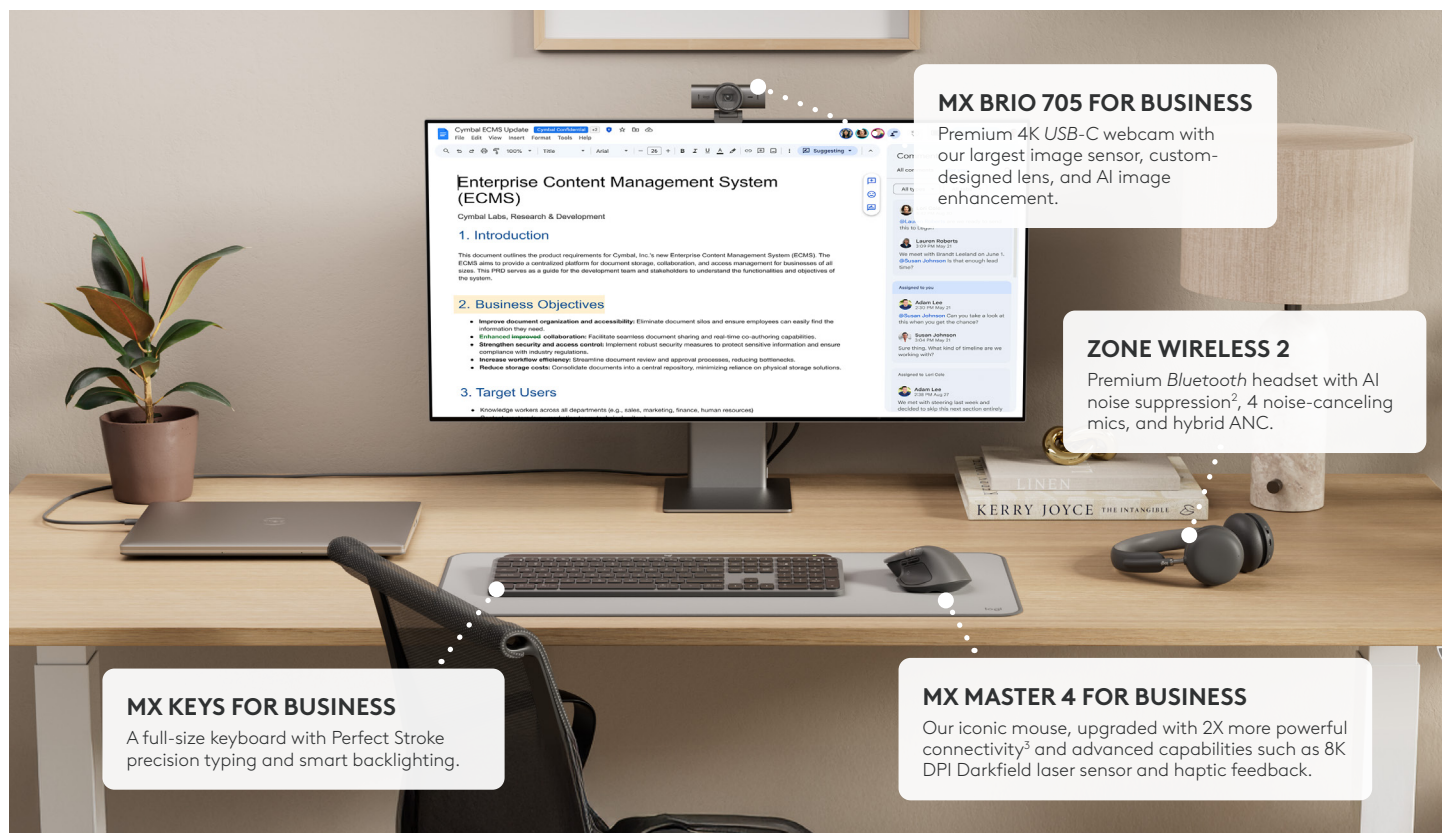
MX BRIO 705 FOR BUSINESS
Premium 4K *USB-C* webcam with our largest image sensor, custom-designed lens, and AI image enhancement.

Cymbal ECMS Update Cymbal Confidential
File Edit View Insert Format Tools Help
100% Title Arial 26 Suggesting

Enterprise Content Management System (ECMS)

Cymbal Labs, Research & Development

1. Introduction

This document outlines the product requirements for Cymbal, Inc.'s new Enterprise Content Management System (ECMS). The ECMS aims to provide a centralized platform for document storage, collaboration, and access management for businesses of all sizes. This PRD serves as a guide for the development team and stakeholders to understand the functionalities and objectives of the system.

2. Business Objectives

- Improve document organization and accessibility: Eliminate document silos and ensure employees can easily find the information they need.
- Enhanced improved collaboration: Facilitate seamless document sharing and real-time co-authoring capabilities.
- Strengthen security and access control: Implement robust security measures to protect sensitive information and ensure compliance with industry regulations.
- Increase workflow efficiency: Streamline document review and approval processes, reducing bottlenecks.
- Reduce storage costs: Consolidate documents into a central repository, minimizing reliance on physical storage solutions.

3. Target Users

- Knowledge workers across all departments (e.g., sales, marketing, finance, human resources)

Lauren Roberts
We met with Brandt Lealand on June 1. @Susan Johnson Is that enough lead time?

Assigned to you
Adam Lee
@Susan Johnson Can you take a look at this when you get the chance?

Susan Johnson
Sure thing. What kind of timeline are we working with?

Adam Lee
We met with steering last week and decided to skip this next section entirely

ZONE WIRELESS 2
Premium *Bluetooth* headset with AI noise suppression$^2$, 4 noise-canceling mics, and hybrid ANC.

LINEN
KERRY JOYCE THE INTANGIBLE

MX KEYS FOR BUSINESS
A full-size keyboard with Perfect Stroke precision typing and smart backlighting.

MX MASTER 4 FOR BUSINESS
Our iconic mouse, upgraded with 2X more powerful connectivity$^3$ and advanced capabilities such as 8K DPI Darkfield laser sensor and haptic feedback.